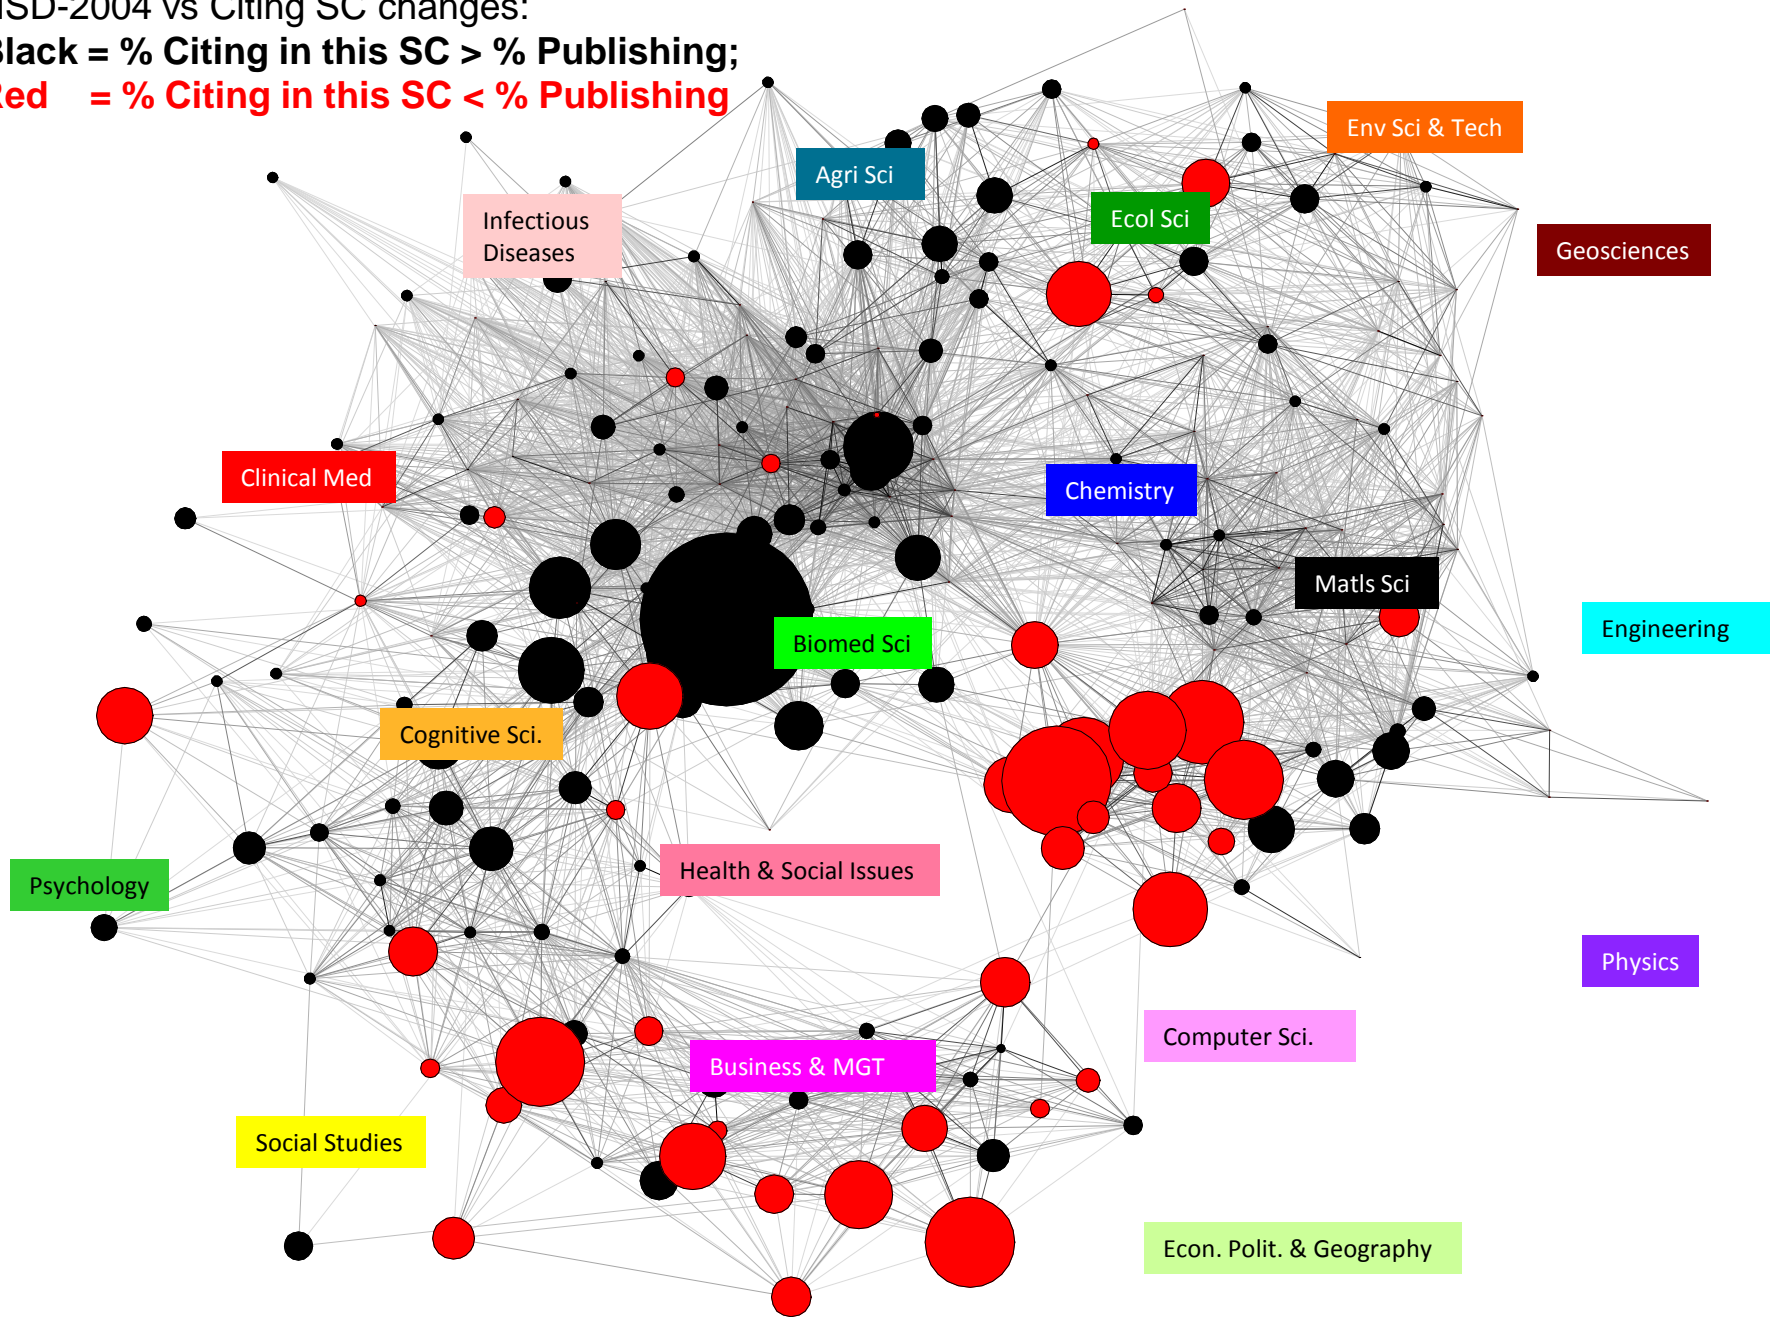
ISD-2004 vs Citing SC changes:
lack = % Citing in this SC > % Publishing;
ed = % Citing in this SC < % Publishing

Agri Sci
Env Sci & Tech
Ecol Sci
Geosciences
Infectious Diseases
Clinical Med
Chemistry
Matls Sci
Engineering
Biomed Sci
Cognitive Sci.
Psychology
Health & Social Issues
Physics
Computer Sci.
Business & MGT
Social Studies
Econ. Polit. & Geography